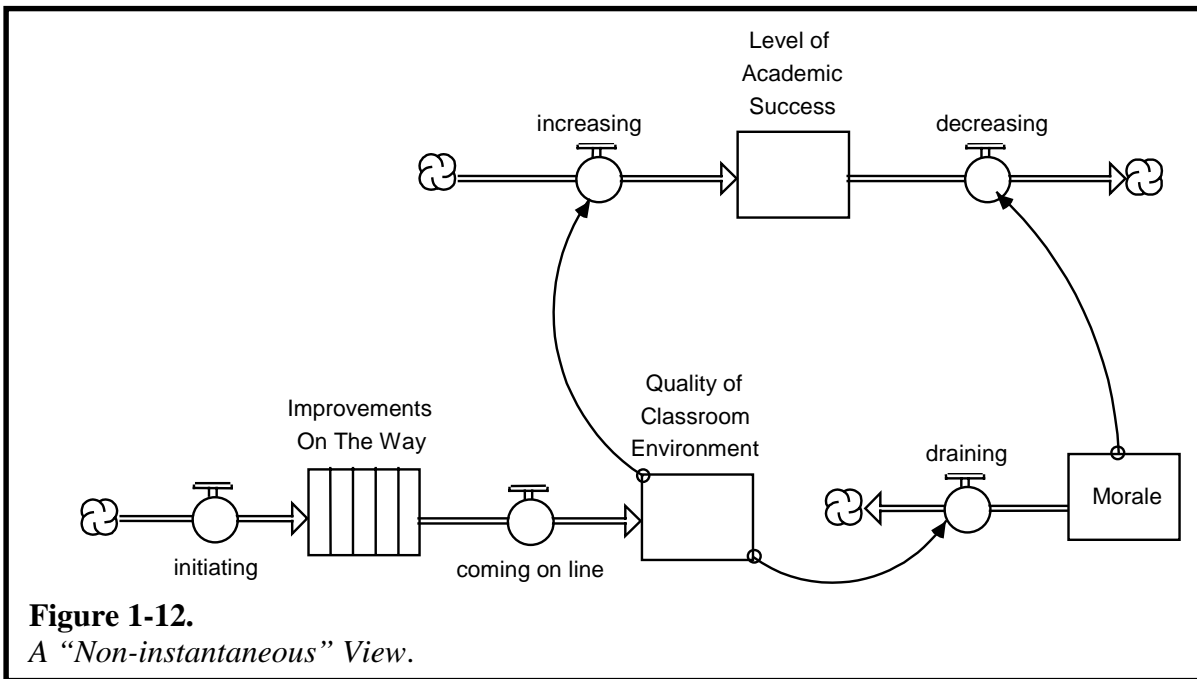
Level of Academic Success

increasing

decreasing

Quality of Classroom Environment

Improvements On The Way

draining

Morale

initiating

coming on line

**Figure 1-12.**
*A "Non-instantaneous" View*.